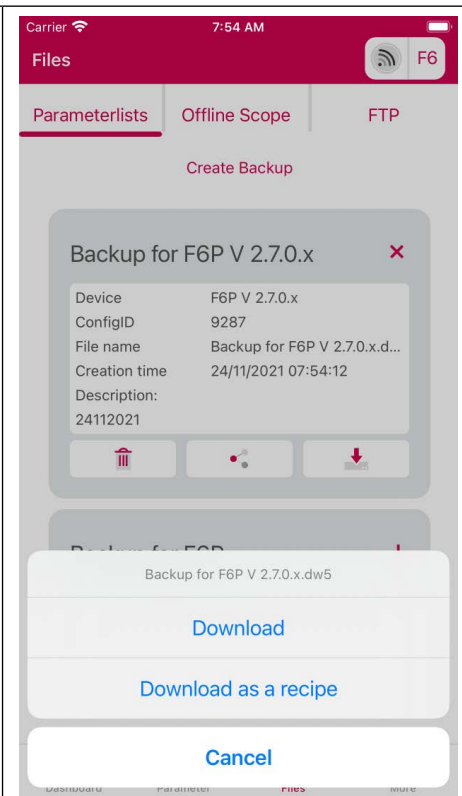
Carrier 7:54 AM

Files F6

Parameterlists Offline Scope FTP

Create Backup

Backup for F6P V 2.7.0.x ×

| Device | F6P V 2.7.0.x |
|---|---|
| ConfigID | 9287 |
| File name | Backup for F6P V 2.7.0.x.d... |
| Creation time | 24/11/2021 07:54:12 |
| Description: | |
| 24112021 | |

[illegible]

Backup for F6P V 2.7.0.x.dw5

Download

Download as a recipe

Cancel

Dashboard Parameter Files More